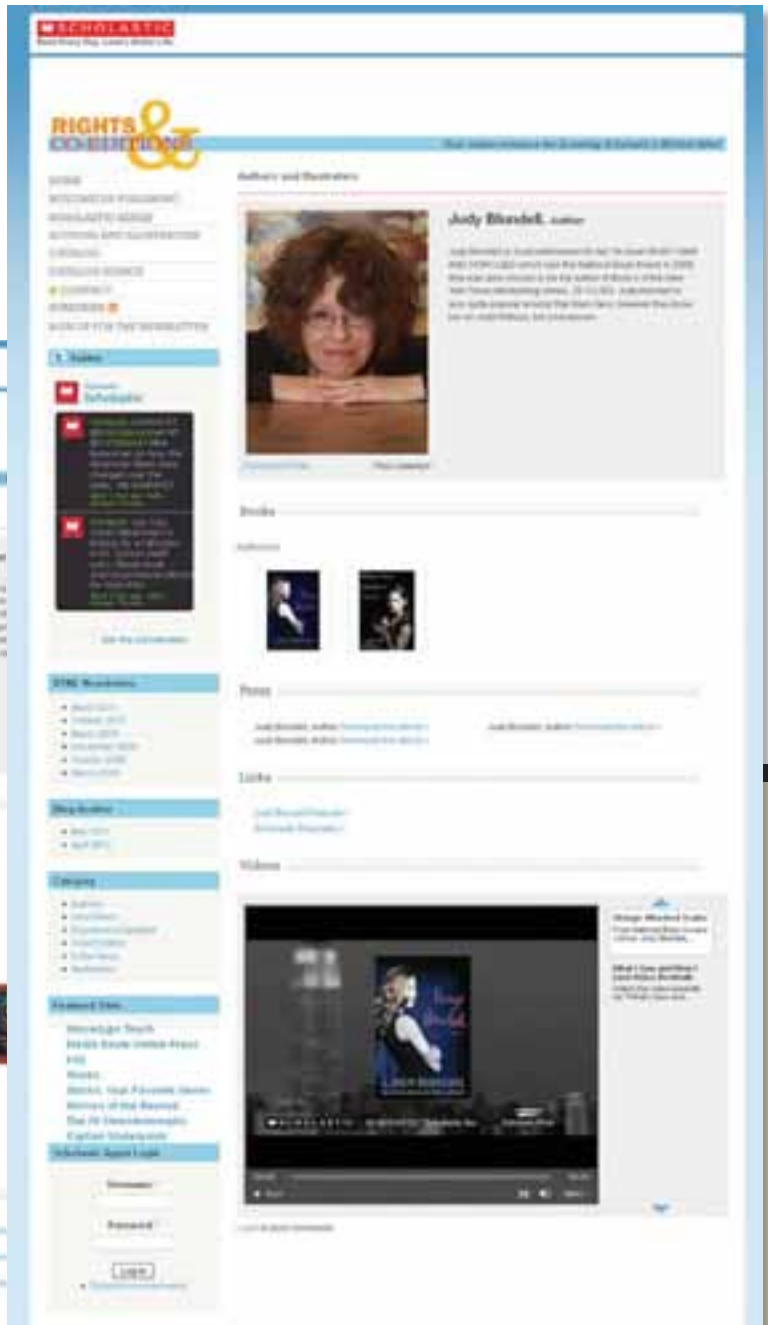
SCHOLASTIC
Read Every Day. Lead a Better Life.

RIGHTS & CO-EDITIONS

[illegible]

HOME
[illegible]
SCHOLASTIC SERIES
AUTHORS AND ILLUSTRATORS
CATALOG
CATALOG SEARCH
CONTACT
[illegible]
SIGN UP FOR THE NEWSLETTER

Twitter
Scholastic

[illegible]

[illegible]

See the conversation

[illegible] Newsletters
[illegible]

Blog Archive
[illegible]

Category
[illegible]

Featured Sites
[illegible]

Scholastic Agent Login
Username
Password
Login
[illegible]

Authors and Illustrators

Judy Blundell, Author

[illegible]

Books
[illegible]

Press
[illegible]

Links
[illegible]

Videos
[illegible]